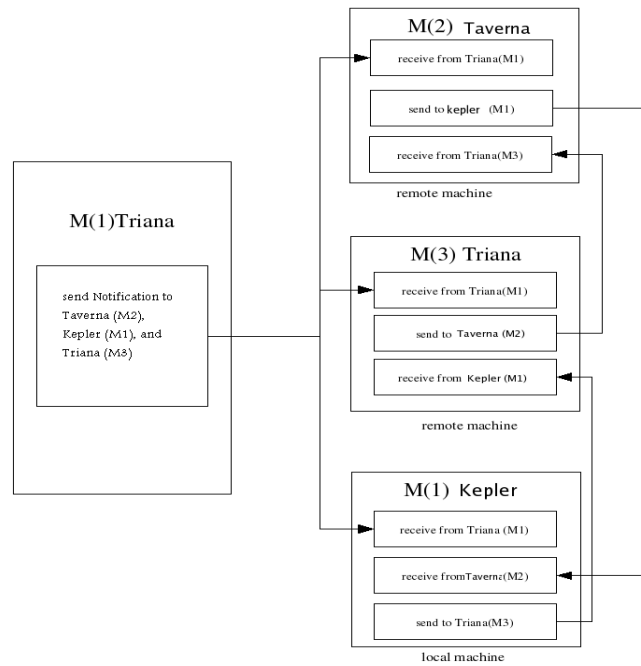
M(1)Triana

send Notification to Taverna (M2), Kepler (M1), and Triana (M3)

M(2) Taverna

receive from Triana(M1)

send to kepler (M1)

receive from Triana(M3)

remote machine

M(3) Triana

receive from Triana(M1)

send to Taverna (M2)

receive from Kepler (M1)

remote machine

M(1) Kepler

receive from Triana (M1)

receive fromTaverna(M2)

send to Triana(M3)

local machine